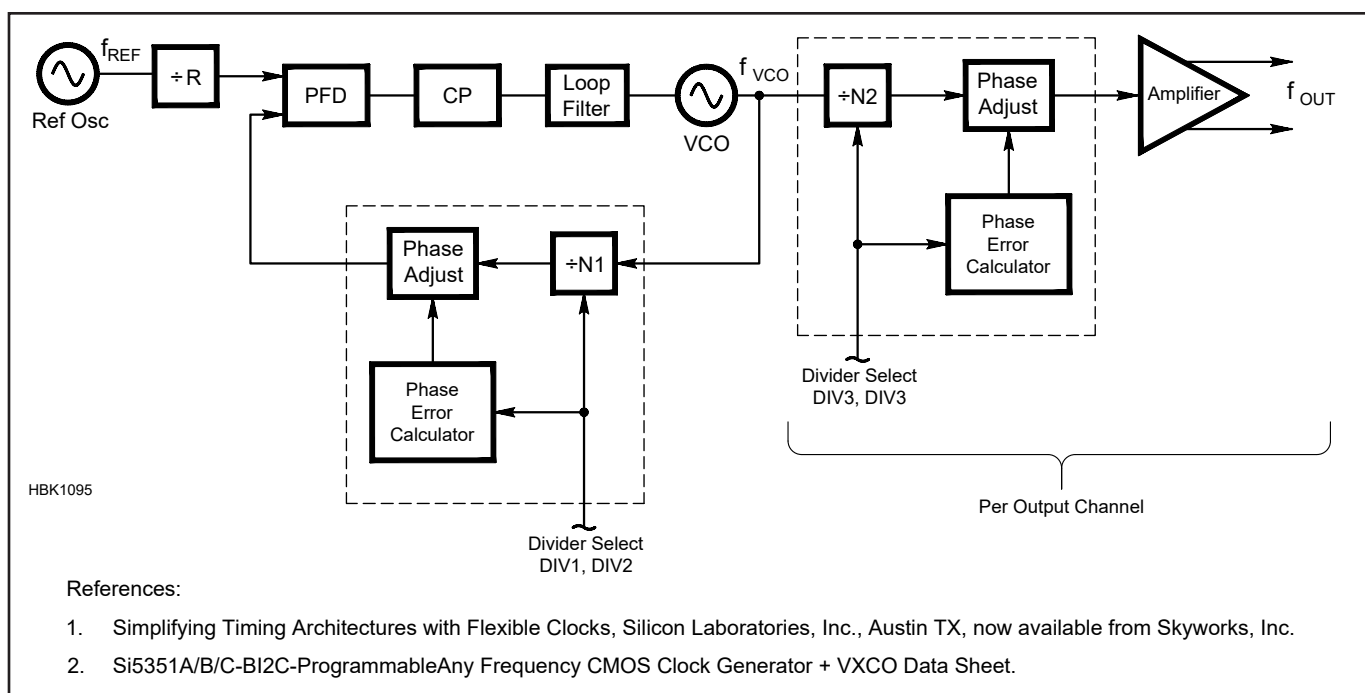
$f_{REF}$

Ref Osc

÷ R

PFD

CP

Loop Filter

VCO

$f_{VCO}$

÷N2

Phase Adjust

Amplifier

$f_{OUT}$

Phase Error Calculator

Phase Adjust

÷N1

Phase Error Calculator

Divider Select DIV3, DIV3

HBK1095

Per Output Channel

Divider Select DIV1, DIV2

References:

1. Simplifying Timing Architectures with Flexible Clocks, Silicon Laboratories, Inc., Austin TX, now available from Skyworks, Inc.

2. Si5351A/B/C-BI2C-ProgrammableAny Frequency CMOS Clock Generator + VXCO Data Sheet.